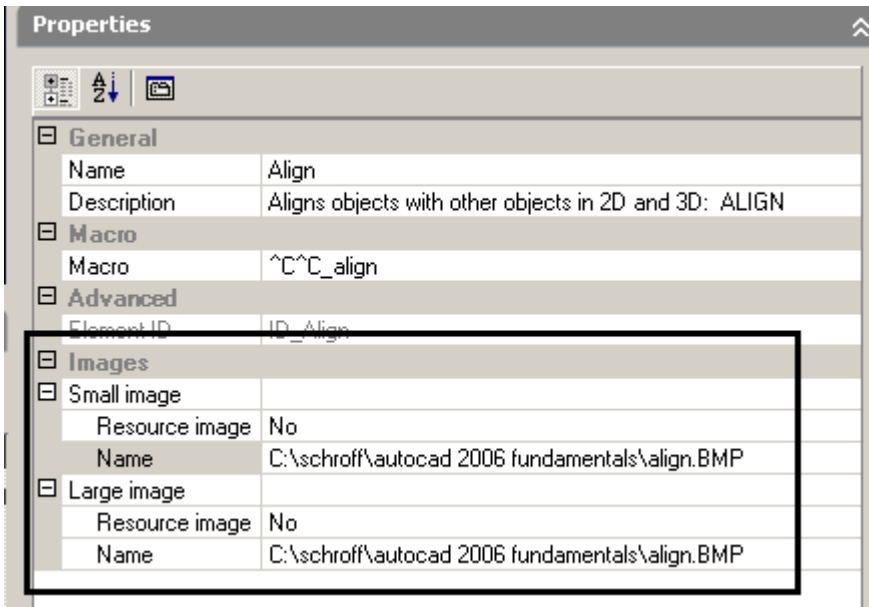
Properties

General

| Name | Align |
|---|---|
| Description | Aligns objects with other objects in 2D and 3D: ALIGN |

Macro

| Macro | ^C^C_align |
|---|---|

Advanced

| Element ID | ID_Align |
|---|---|

Images

Small image

| Resource image | No |
|---|---|
| Name | C:\schroff\autocad 2006 fundamentals\align.BMP |

Large image

| Resource image | No |
|---|---|
| Name | C:\schroff\autocad 2006 fundamentals\align.BMP |